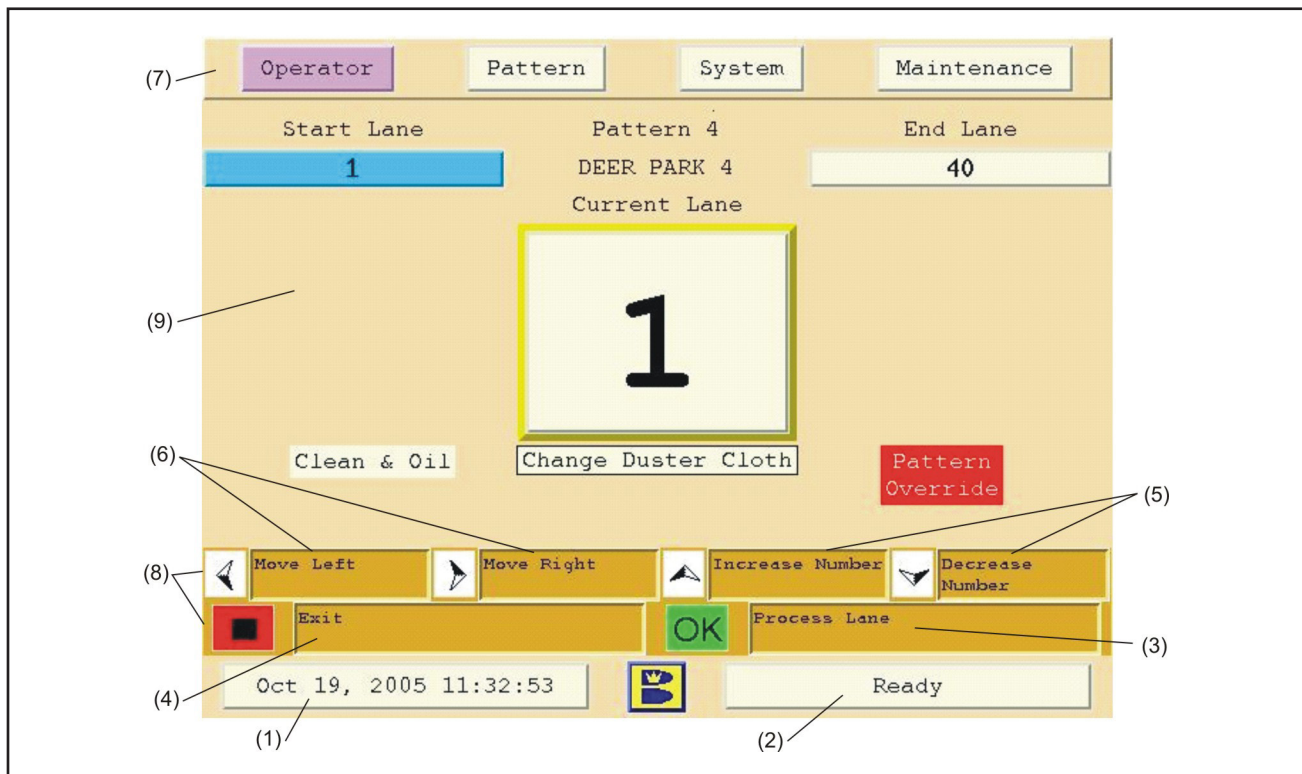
(7) Operator Pattern System Maintenance

Start Lane
1

Pattern 4
DEER PARK 4

End Lane
40

Current Lane
1

(9)

(6)

Clean & Oil

Change Duster Cloth

Pattern Override

(5)

(8)

Move Left

Move Right

Increase Number

Decrease Number

Exit

OK

Process Lane

(3)

(4)

Oct 19, 2005 11:32:53

Ready

(1)

(2)